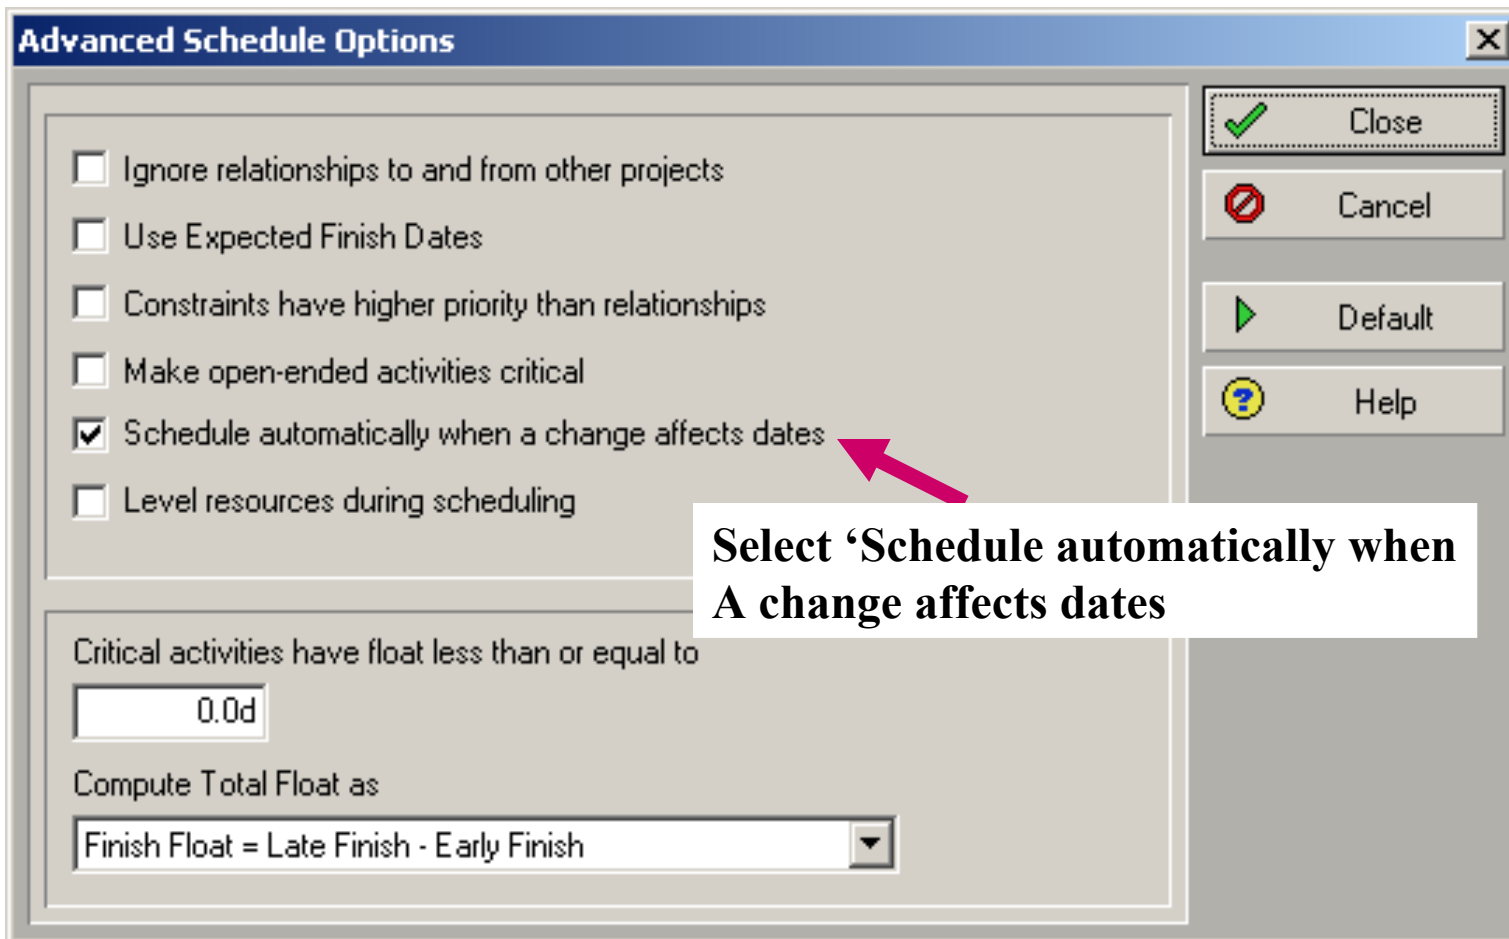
Advanced Schedule Options

Ignore relationships to and from other projects

Use Expected Finish Dates

Constraints have higher priority than relationships

Make open-ended activities critical

Schedule automatically when a change affects dates

Level resources during scheduling

Select ‘Schedule automatically when A change affects dates

Critical activities have float less than or equal to

0.0d

Compute Total Float as

Finish Float = Late Finish - Early Finish

Close

Cancel

Default

Help